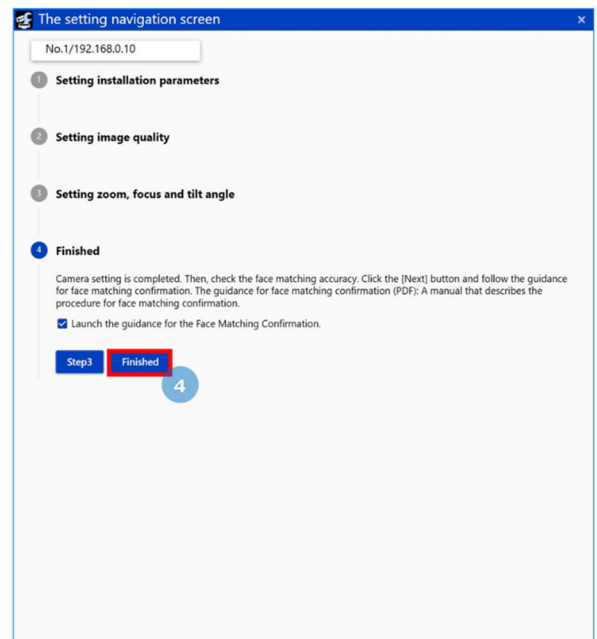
The setting navigation screen

×

No.1/192.168.0.10

1 Setting installation parameters

2 Setting image quality

3 Setting zoom, focus and tilt angle

4 Finished

Camera setting is completed. Then, check the face matching accuracy. Click the [Next] button and follow the guidance for face matching confirmation. The guidance for face matching confirmation (PDF): A manual that describes the procedure for face matching confirmation.

Launch the guidance for the Face Matching Confirmation.

Step3 Finished

4